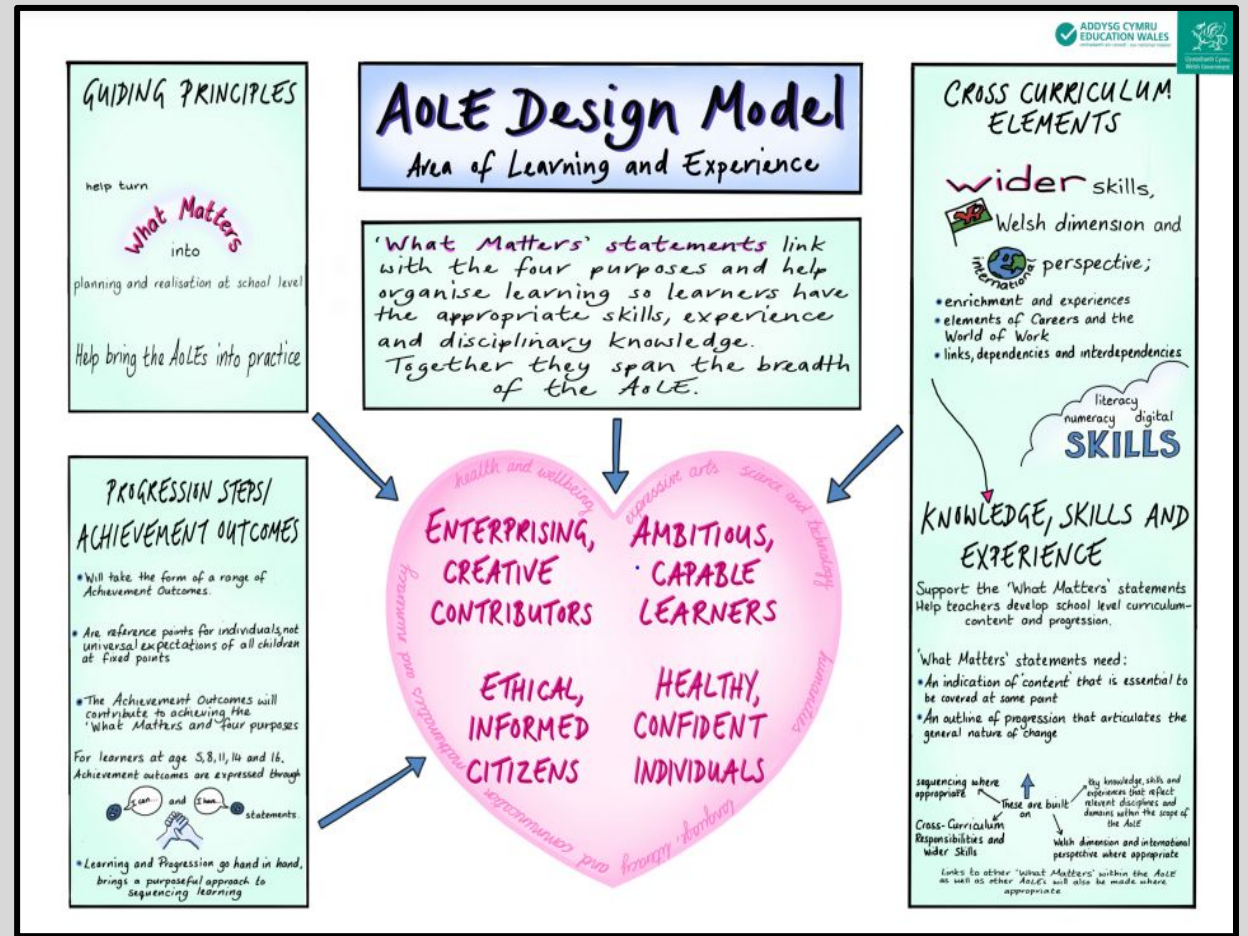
ADDYSG CYMRU
EDUCATION WALES

AoLE Design Model
Area of Learning and Experience

GUIDING PRINCIPLES

help turn

What Matters

into

planning and realisation at school level

Help bring the AoLEs into practice

'What Matters' statements link with the four purposes and help organise learning so learners have the appropriate skills, experience and disciplinary knowledge. Together they span the breadth of the AoLE.

CROSS CURRICULUM ELEMENTS

wider skills, Welsh dimension and international perspective;

• enrichment and experiences
• elements of Careers and the World of Work
• links, dependencies and interdependencies

literacy numeracy digital SKILLS

PROGRESSION STEPS/ ACHIEVEMENT OUTCOMES

• Will take the form of a range of Achievement Outcomes.

• Are reference points for individuals, not universal expectations of all children at fixed points

• The Achievement Outcomes will contribute to achieving the 'What Matters' and four purposes

For learners at age 5, 8, 11, 14 and 16. Achievement outcomes are expressed through

I can... and I have... statements.

• Learning and Progression go hand in hand, brings a purposeful approach to sequencing learning

health and wellbeing, expressive arts, science and technology, humanities, language, literacy and communication, mathematics and numeracy

ENTERPRISING, CREATIVE CONTRIBUTORS

AMBITIOUS, CAPABLE LEARNERS

ETHICAL, INFORMED CITIZENS

HEALTHY, CONFIDENT INDIVIDUALS

KNOWLEDGE, SKILLS AND EXPERIENCE

Support the 'What Matters' statements
Help teachers develop school level curriculum content and progression.

'What Matters' statements need:
• An indication of 'content' that is essential to be covered at some point
• An outline of progression that articulates the general nature of change

sequencing where appropriate

These are built on

key knowledge, skills and experiences that reflect relevent disciplines and domains within the scope of the AoLE

Cross-Curriculum Responsibilities and wider Skills

Welsh dimension and international perspective where appropriate

Links to other 'What Matters' within the AoLE as well as other AoLEs will also be made where appropriate